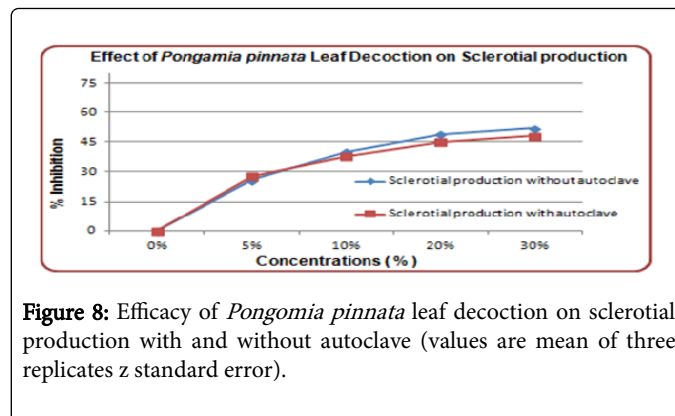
Effect of Pongamia pinnata Leaf Decoction on Sclerotial production

75
60
45
30
15
0

% Inhibition

0% 5% 10% 20% 30%

Concentrations (%)

Sclerotial production without autoclave
Sclerotial production with autoclave

Figure 8: Efficacy of Pongomia pinnata leaf decoction on sclerotial production with and without autoclave (values are mean of three replicates z standard error).